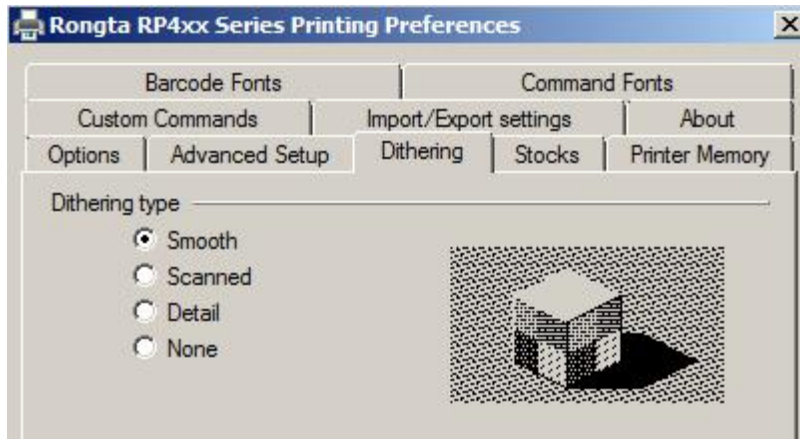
Rongta RP4xx Series Printing Preferences

×

Barcode Fonts
Command Fonts
Custom Commands
Import/Export settings
About
Options
Advanced Setup
Dithering
Stocks
Printer Memory

Dithering type

Smooth
Scanned
Detail
None